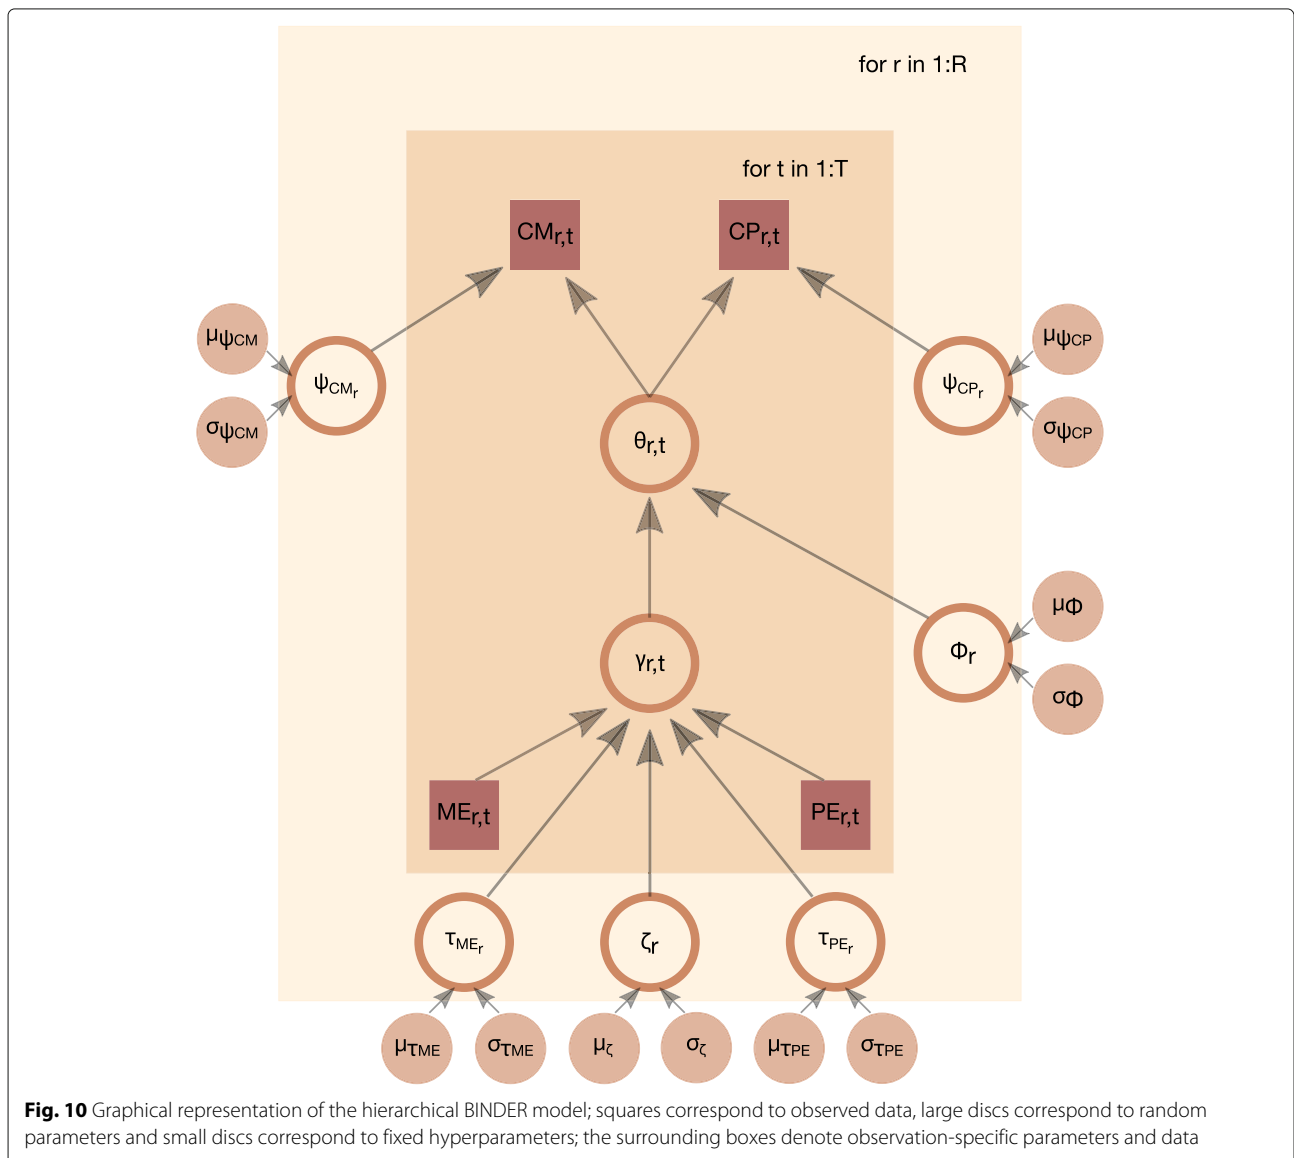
for r in 1:R

for t in 1:T

$CM_{r,t}$

$CP_{r,t}$

$\mu_{\psi_{CM}}$

$\psi_{CM_r}$

$\sigma_{\psi_{CM}}$

$\theta_{r,t}$

$\mu_{\psi_{CP}}$

$\psi_{CP_r}$

$\sigma_{\psi_{CP}}$

$\gamma_{r,t}$

$\mu_{\Phi}$

$\Phi_r$

$\sigma_{\Phi}$

$ME_{r,t}$

$PE_{r,t}$

$\tau_{ME_r}$

$\zeta_r$

$\tau_{PE_r}$

$\mu_{\tau_{ME}}$

$\sigma_{\tau_{ME}}$

$\mu_{\zeta}$

$\sigma_{\zeta}$

$\mu_{\tau_{PE}}$

$\sigma_{\tau_{PE}}$

**Fig. 10** Graphical representation of the hierarchical BINDER model; squares correspond to observed data, large discs correspond to random parameters and small discs correspond to fixed hyperparameters; the surrounding boxes denote observation-specific parameters and data